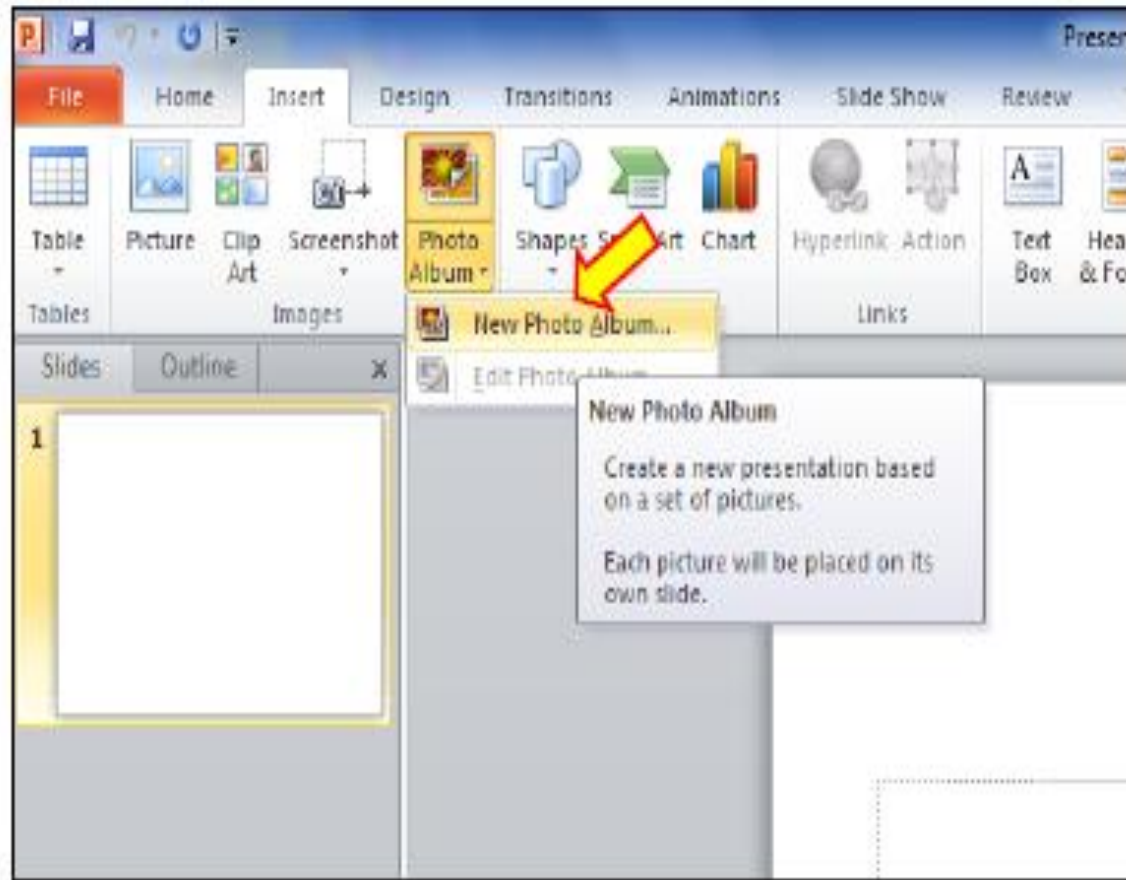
Preser

File Home Insert Design Transitions Animations Slide Show Review

Table
Tables

Picture Clip Art Screenshot
Images

Photo Album

Shapes SmartArt Chart

Hyperlink Action
Links

Text Box Hea & Fo

New Photo Album...

Edit Photo Album...

Slides Outline x

1

New Photo Album

Create a new presentation based on a set of pictures.

Each picture will be placed on its own slide.